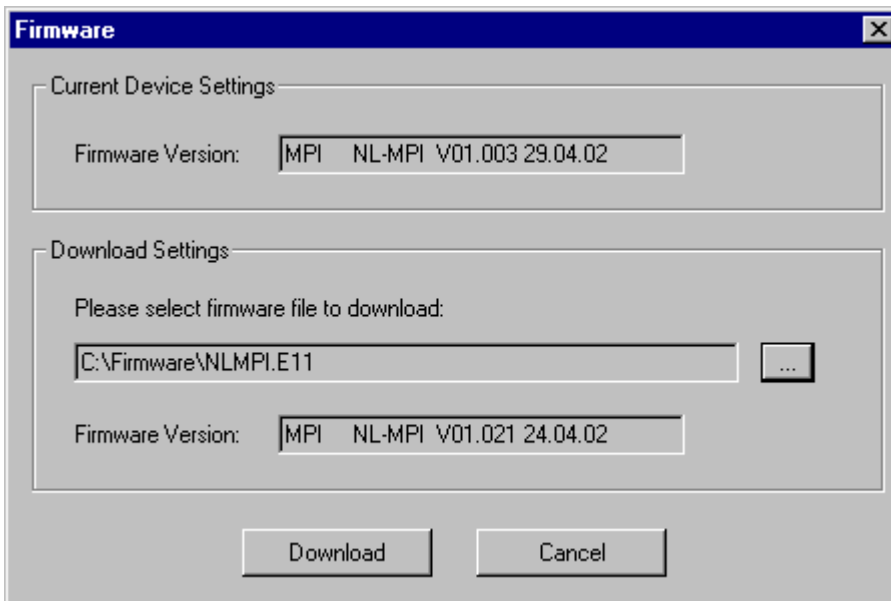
Firmware

Current Device Settings

Firmware Version: MPI NL-MPI V01.003 29.04.02

Download Settings

Please select firmware file to download:

C:\Firmware\NLMPI.E11

...

Firmware Version: MPI NL-MPI V01.021 24.04.02

Download

Cancel